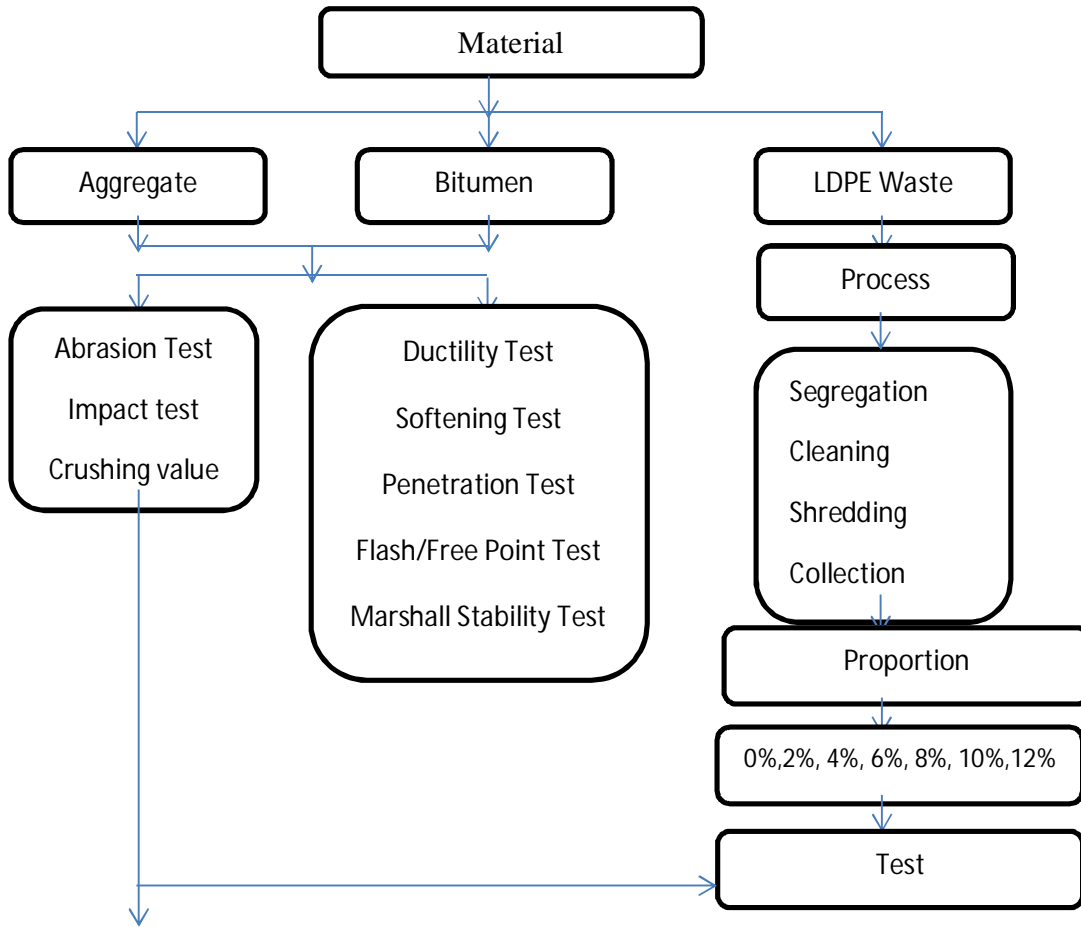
Material

Aggregate

Bitumen

LDPE Waste

Process

Abrasion Test
Impact test
Crushing value

Ductility Test
Softening Test
Penetration Test
Flash/Free Point Test
Marshall Stability Test

Segregation
Cleaning
Shredding
Collection

Proportion

0%,2%, 4%, 6%, 8%, 10%,12%

Test